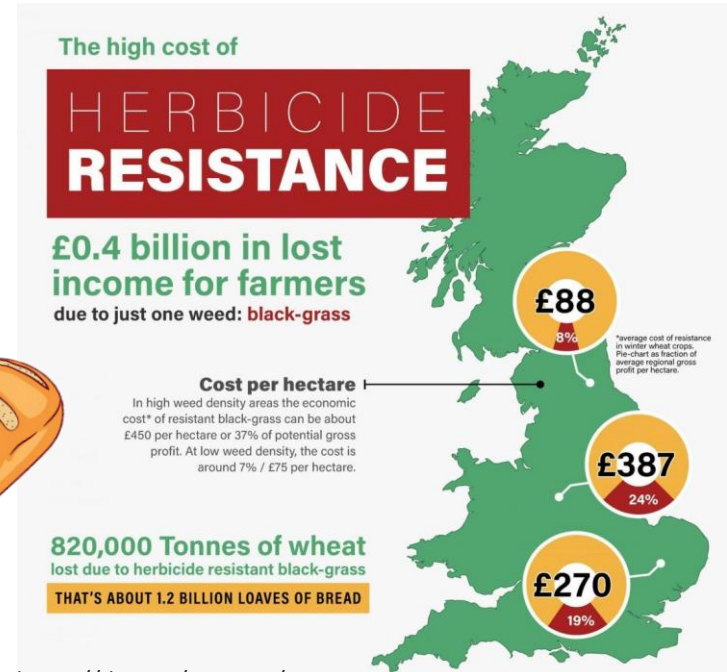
The high cost of

HERBICIDE RESISTANCE

£0.4 billion in lost income for farmers
due to just one weed: black-grass

£88
8%

*average cost of resistance in winter wheat crops. Pie-chart as fraction of average regional gross profit per hectare.

Cost per hectare
In high weed density areas the economic cost* of resistant black-grass can be about £450 per hectare or 37% of potential gross profit. At low weed density, the cost is around 7% / £75 per hectare.

£387
24%

820,000 Tonnes of wheat
lost due to herbicide resistant black-grass

THAT'S ABOUT 1.2 BILLION LOAVES OF BREAD

£270
19%

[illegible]